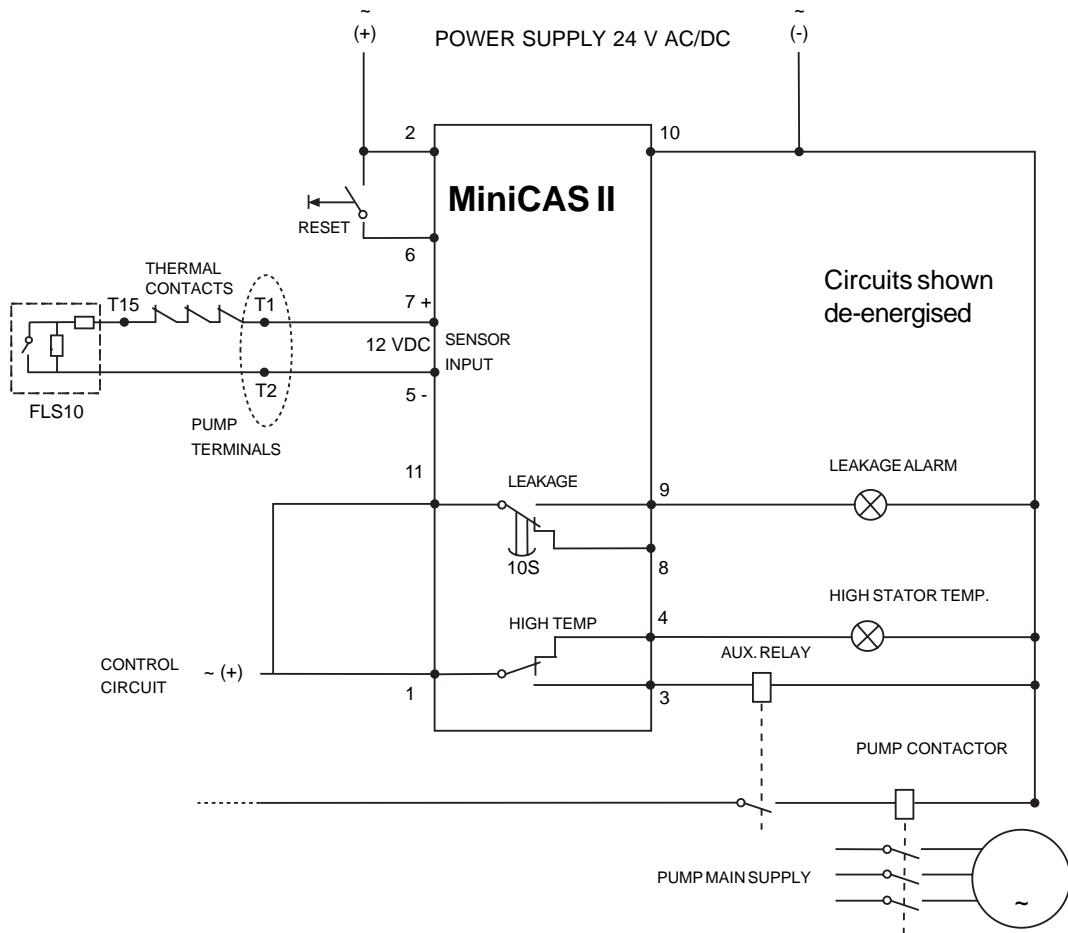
~
(+)

POWER SUPPLY 24 V AC/DC

~
(-)

2

10

RESET

MiniCAS II

6

THERMAL CONTACTS

T15

T1

7 +

Circuits shown de-energised

12 VDC

SENSOR INPUT

T2

5 -

FLS10

PUMP TERMINALS

11

LEAKAGE

9

LEAKAGE ALARM

10S

8

HIGH STATOR TEMP.

HIGH TEMP

4

AUX. RELAY

CONTROL CIRCUIT

~ (+)

1

3

PUMP CONTACTOR

PUMP MAIN SUPPLY

~